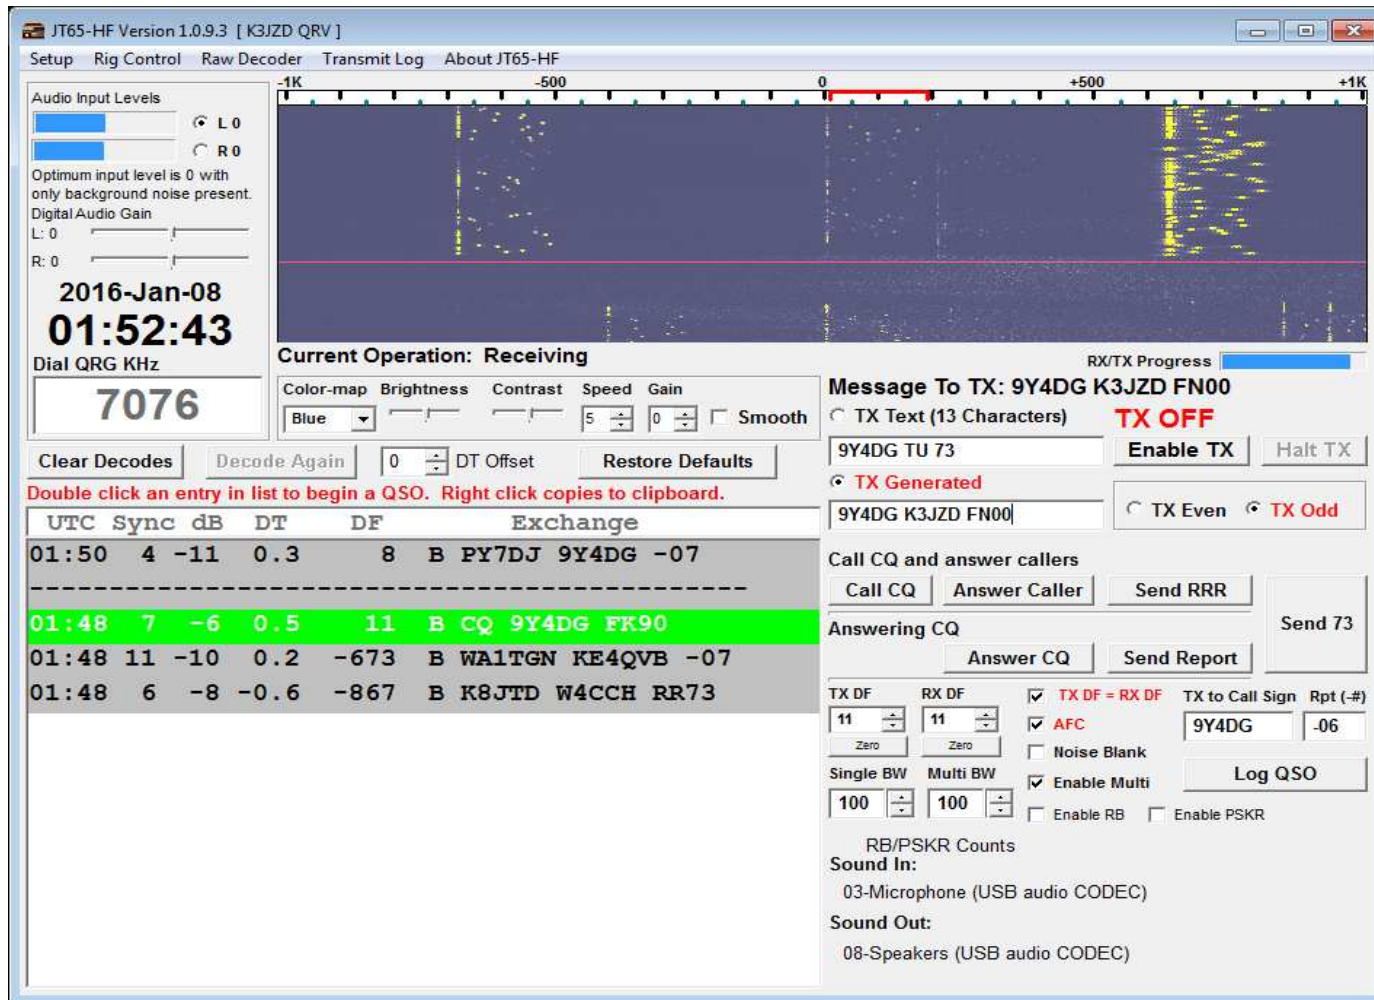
JT65-HF Version 1.0.9.3 [ K3JZD QRV ]

Setup Rig Control Raw Decoder Transmit Log About JT65-HF

Audio Input Levels

L 0

R 0

Optimum input level is 0 with only background noise present.

Digital Audio Gain

L: 0

R: 0

2016-Jan-08

01:52:43

Dial QRG KHz

7076

-1K -500 0 +500 +1K

Current Operation: Receiving

RX/TX Progress

Color-map Brightness Contrast Speed Gain

Blue 5 0 Smooth

Message To TX: 9Y4DG K3JZD FN00

TX Text (13 Characters) TX OFF

9Y4DG TU 73

Enable TX Halt TX

TX Generated

9Y4DG K3JZD FN00

TX Even TX Odd

Clear Decodes Decode Again 0 DT Offset Restore Defaults

Double click an entry in list to begin a QSO. Right click copies to clipboard.

| UTC | Sync | dB | DT | DF | Exchange |
|---|---|---|---|---|---|
| 01:50 | 4 | -11 | 0.3 | 8 | B PY7DJ 9Y4DG -07 |
| ------------------------------------------------ | | | | | |
| 01:48 | 7 | -6 | 0.5 | 11 | B CQ 9Y4DG FK90 |
| 01:48 | 11 | -10 | 0.2 | -673 | B WA1TGN KE4QVB -07 |
| 01:48 | 6 | -8 | -0.6 | -867 | B K8JTD W4CCH RR73 |

Call CQ and answer callers

Call CQ Answer Caller Send RRR

Send 73

Answering CQ

Answer CQ Send Report

TX DF RX DF TX DF = RX DF TX to Call Sign Rpt (-#)

11 11 AFC 9Y4DG -06

Zero Zero Noise Blank

Single BW Multi BW Enable Multi Log QSO

100 100

Enable RB Enable PSKR

RB/PSKR Counts

Sound In:

03-Microphone (USB audio CODEC)

Sound Out:

08-Speakers (USB audio CODEC)